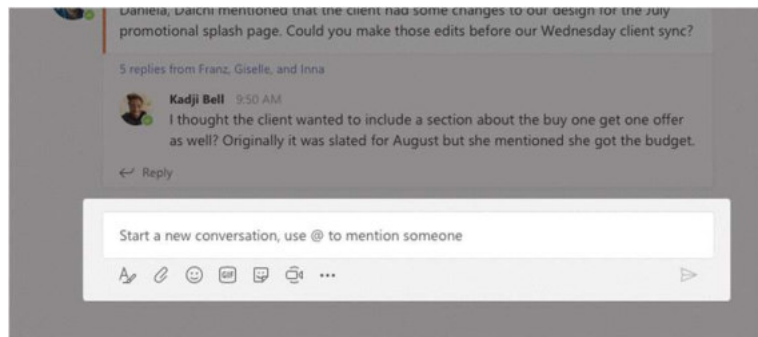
Daniela, Daichi mentioned that the client had some changes to our design for the July promotional splash page. Could you make those edits before our Wednesday client sync?

5 replies from Franz, Giselle, and Inna

Kadji Bell 9:50 AM
I thought the client wanted to include a section about the buy one get one offer as well? Originally it was slated for August but she mentioned she got the budget.

Reply

Start a new conversation, use @ to mention someone

GIF